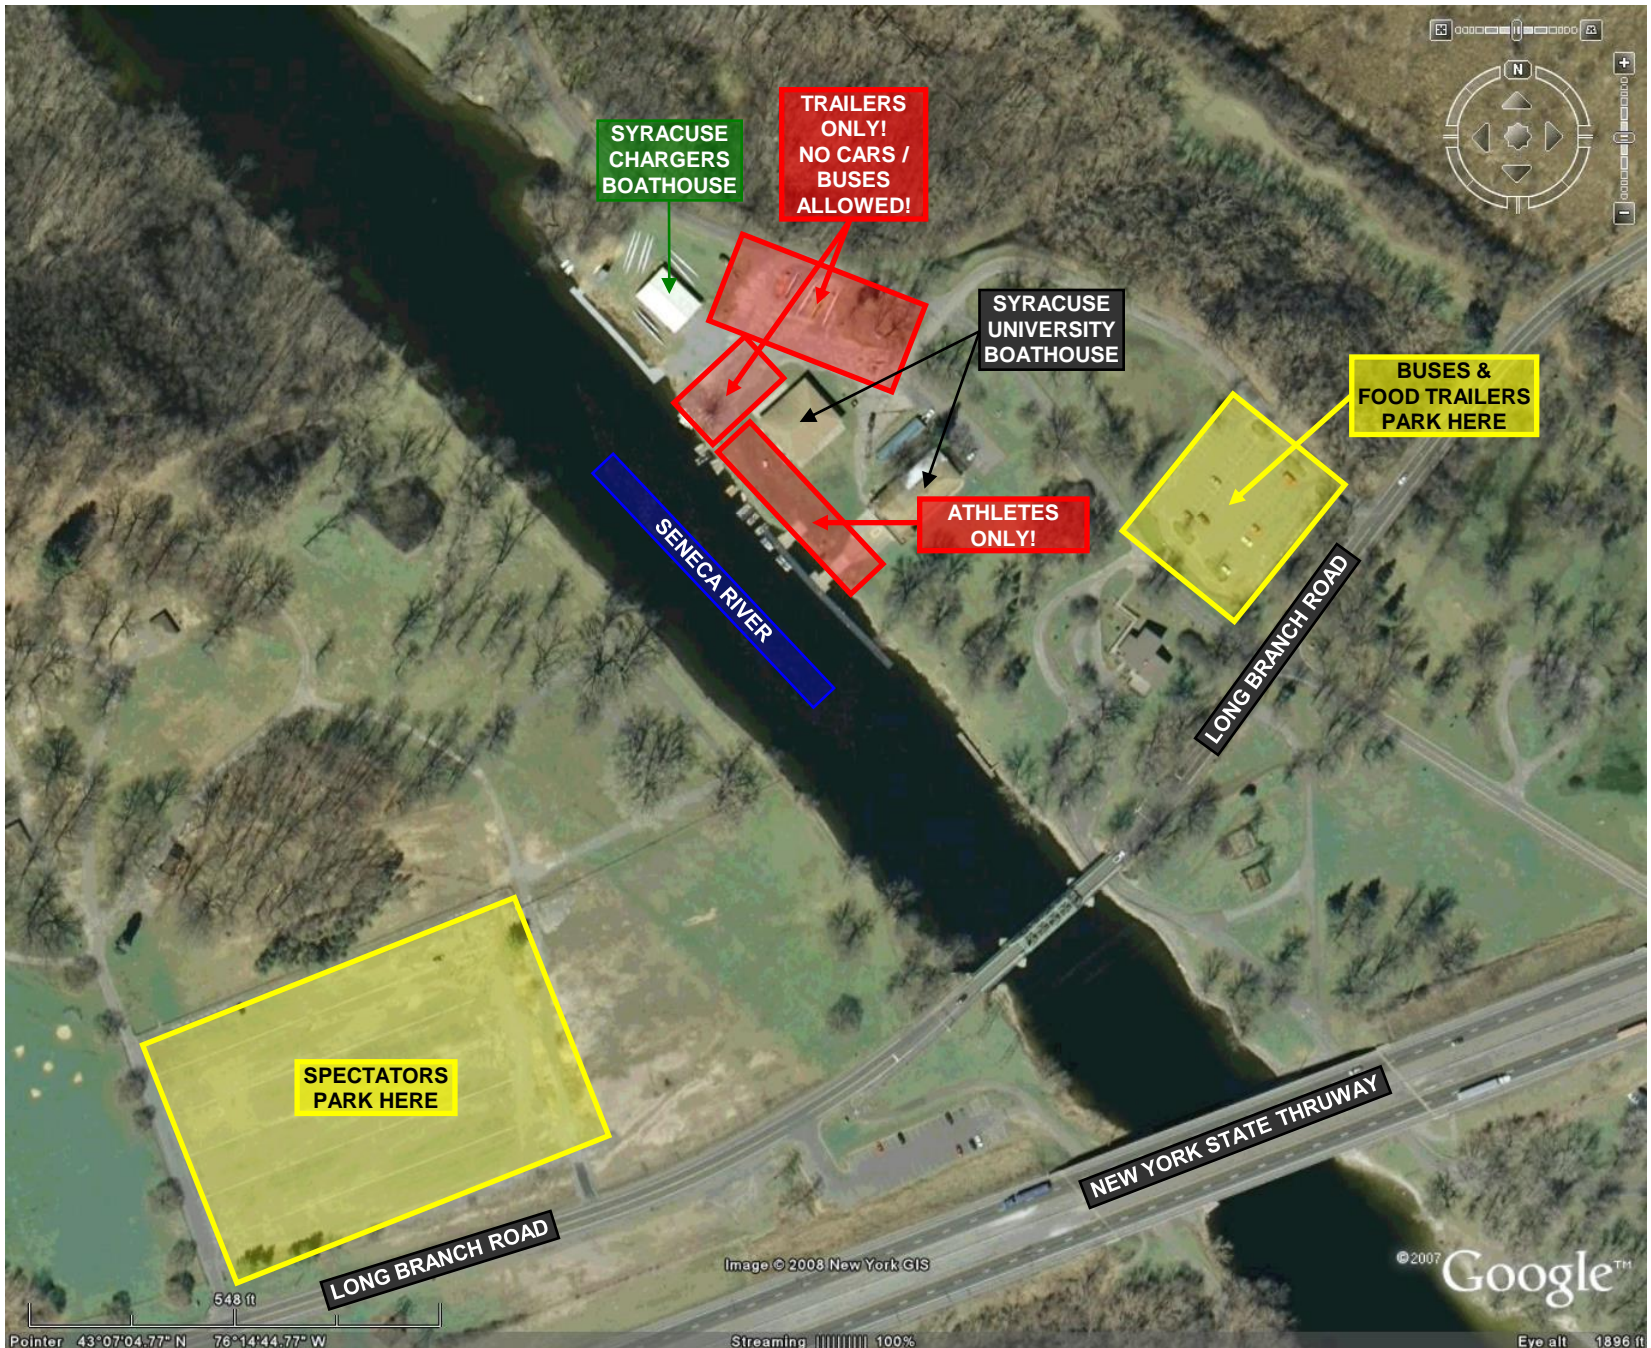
SYRACUSE CHARGERS BOATHOUSE

TRAILERS ONLY! NO CARS / BUSES ALLOWED!

N

SYRACUSE UNIVERSITY BOATHOUSE

BUSES & FOOD TRAILERS PARK HERE

ATHLETES ONLY!

SENECA RIVER

LONG BRANCH ROAD

SPECTATORS PARK HERE

NEW YORK STATE THRUWAY

LONG BRANCH ROAD

Image © 2008 New York GIS

©2007 Google™

548 ft

Pointer 43°07'04.77" N 76°14'44.77" W

Streaming ||||||||| 100%

Eye alt 1896 ft